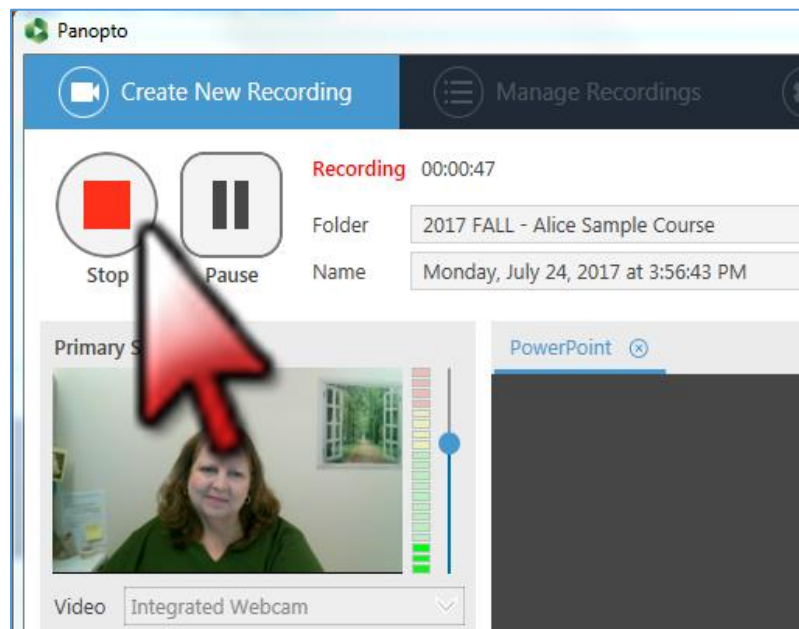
Panopto

Create New Recording

Manage Recordings

Stop

Pause

Recording 00:00:47

Folder 2017 FALL - Alice Sample Course

Name Monday, July 24, 2017 at 3:56:43 PM

Primary S

PowerPoint

Video Integrated Webcam